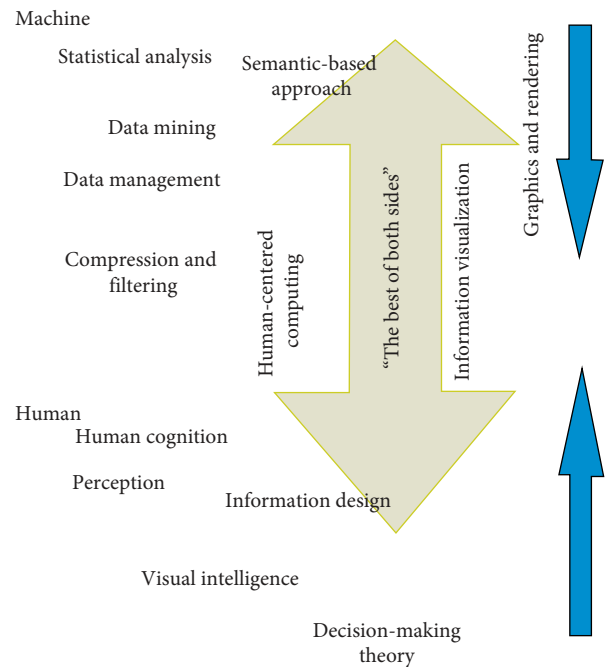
Machine

Statistical analysis

Semantic-based approach

Data mining

Data management

Compression and filtering

Human-centered computing

“The best of both sides”

Information visualization

Graphics and rendering

Human

Human cognition

Perception

Information design

Visual intelligence

Decision-making theory